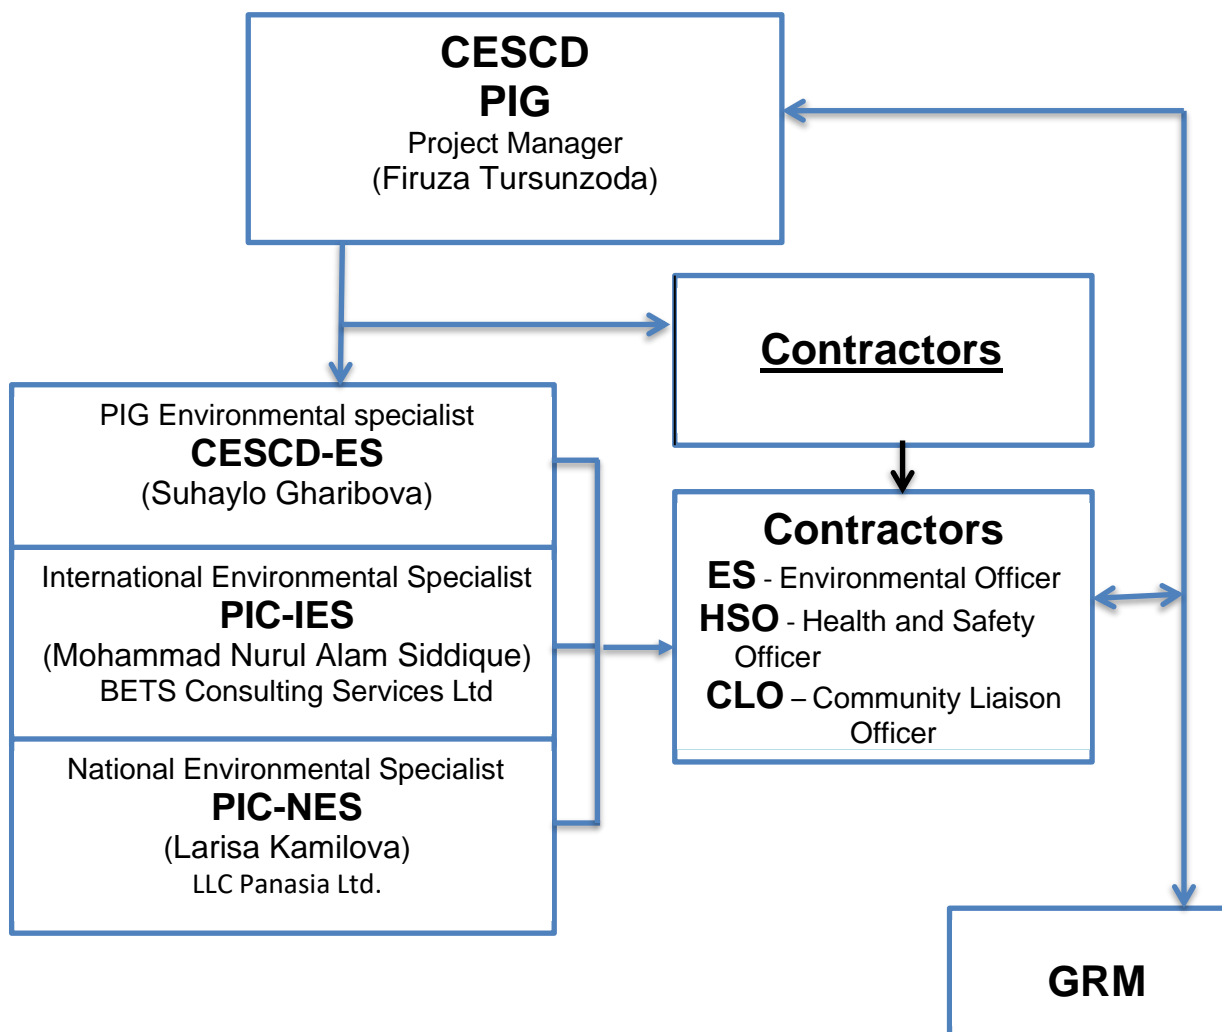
CESCD
PIG
Project Manager
(Firuza Tursunzoda)

Contractors

PIG Environmental specialist
CESCD-ES
(Suhaylo Gharibova)

International Environmental Specialist
PIC-IES
(Mohammad Nurul Alam Siddique)
BETS Consulting Services Ltd

National Environmental Specialist
PIC-NES
(Larisa Kamilova)
LLC Panasia Ltd.

Contractors
ES - Environmental Officer
HSO - Health and Safety Officer
CLO – Community Liaison Officer

GRM